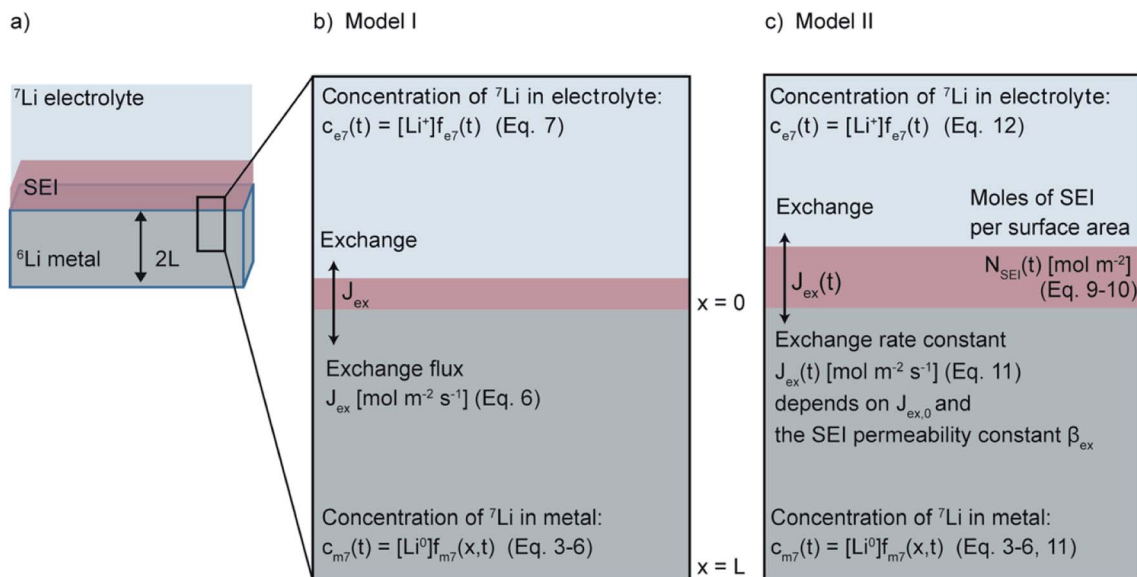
a)

$^{7}$Li electrolyte

SEI

$^{6}$Li metal

2L

b) Model I

Concentration of $^{7}$Li in electrolyte:
$c_{e7}(t) = [Li^{+}]f_{e7}(t)$ (Eq. 7)

Exchange

$J_{ex}$

Exchange flux
$J_{ex}$ [mol m$^{-2}$ s$^{-1}$] (Eq. 6)

Concentration of $^{7}$Li in metal:
$c_{m7}(t) = [Li^{0}]f_{m7}(x,t)$ (Eq. 3-6)

x = 0

x = L

c) Model II

Concentration of $^{7}$Li in electrolyte:
$c_{e7}(t) = [Li^{+}]f_{e7}(t)$ (Eq. 12)

Exchange

Moles of SEI per surface area

$J_{ex}(t)$

$N_{SEI}(t)$ [mol m$^{-2}$] (Eq. 9-10)

Exchange rate constant
$J_{ex}(t)$ [mol m$^{-2}$ s$^{-1}$] (Eq. 11)
depends on $J_{ex,0}$ and
the SEI permeability constant $\beta_{ex}$

Concentration of $^{7}$Li in metal:
$c_{m7}(t) = [Li^{0}]f_{m7}(x,t)$ (Eq. 3-6, 11)